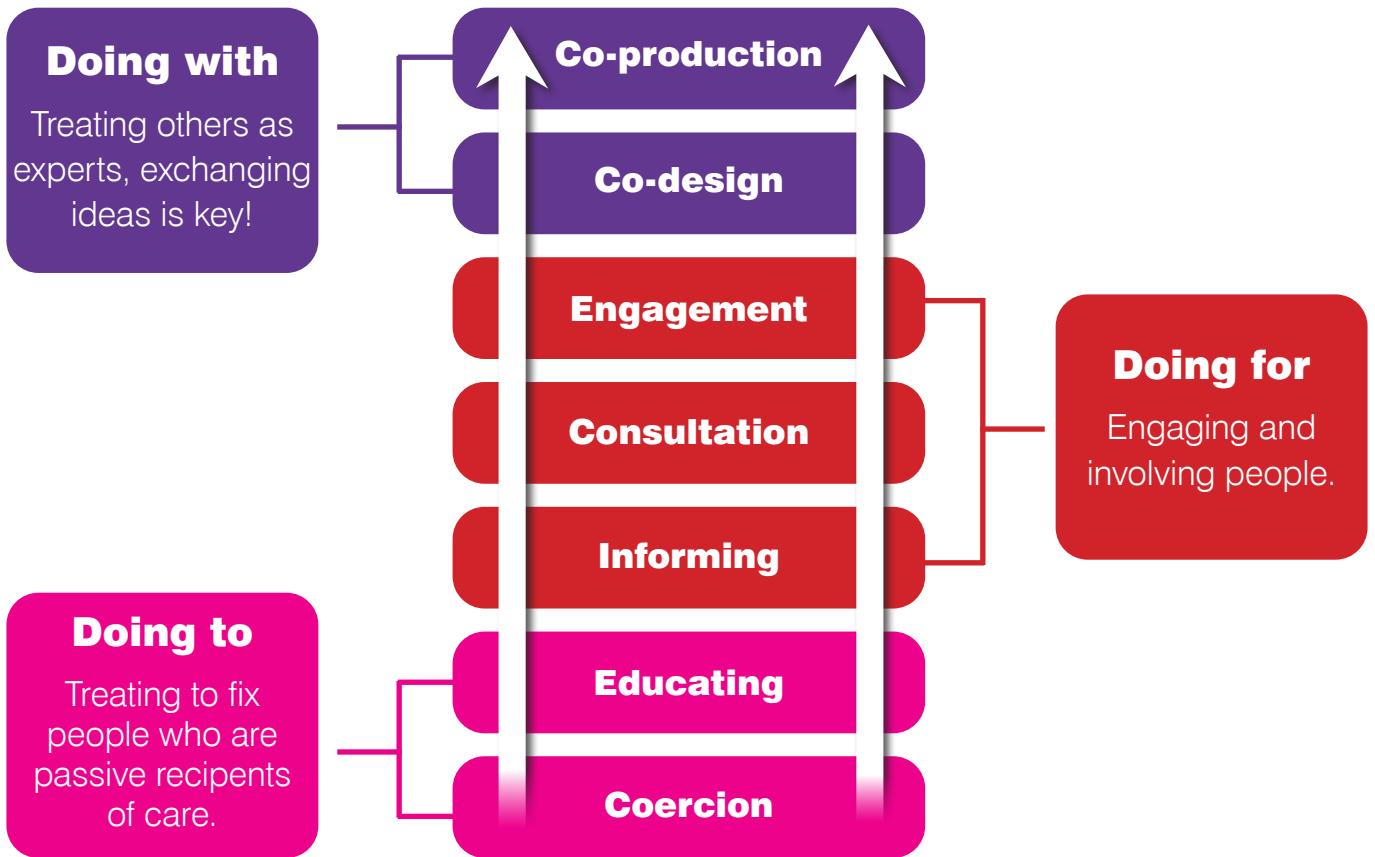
Doing with

Treating others as experts, exchanging ideas is key!

Co-production

Co-design

Engagement

Consultation

Informing

Doing for

Engaging and involving people.

Doing to

Treating to fix people who are passive recipients of care.

Educating

Coercion